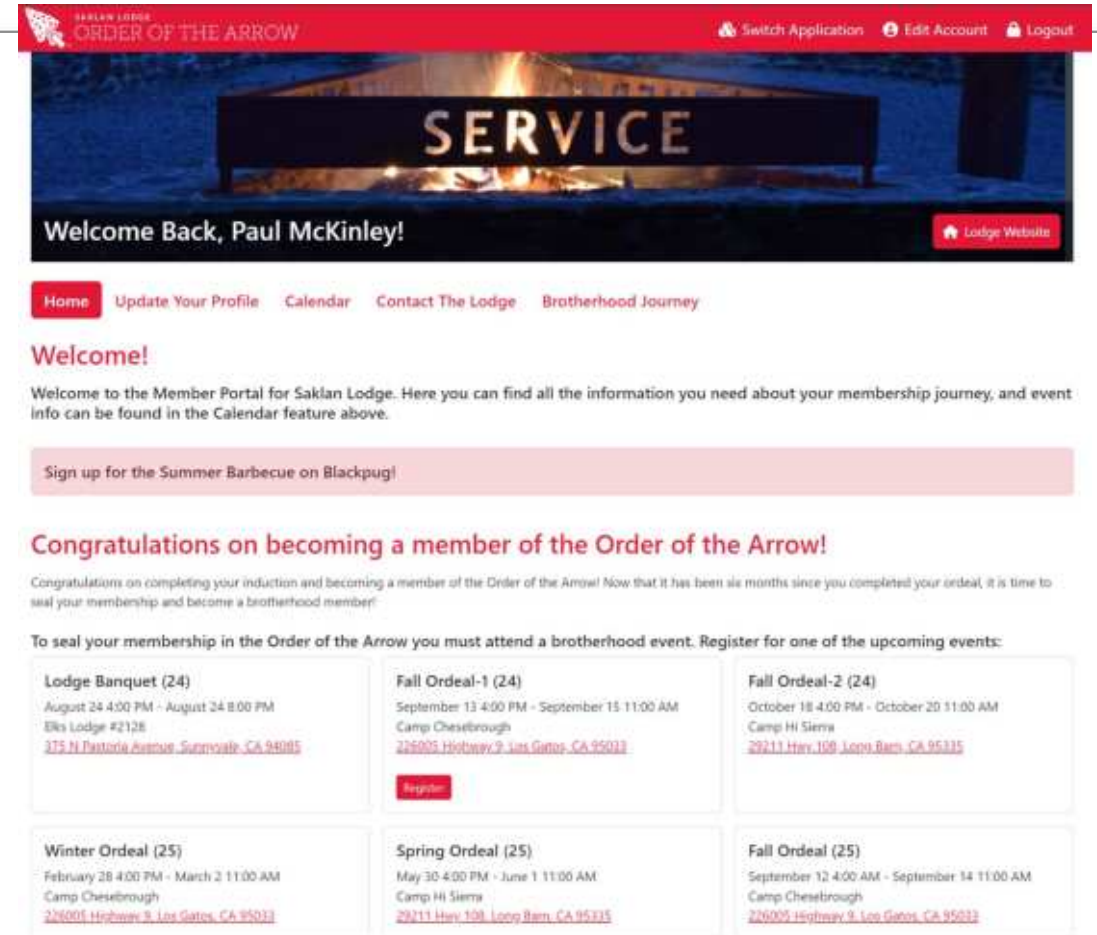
SAKLAN LODGE
ORDER OF THE ARROW

Switch Application   Edit Account   Logout

SERVICE

Welcome Back, Paul McKinley!

Lodge Website

Home   Update Your Profile   Calendar   Contact The Lodge   Brotherhood Journey

Welcome!

Welcome to the Member Portal for Saklan Lodge. Here you can find all the information you need about your membership journey, and event info can be found in the Calendar feature above.

Sign up for the Summer Barbecue on Blackpug!

Congratulations on becoming a member of the Order of the Arrow!

Congratulations on completing your induction and becoming a member of the Order of the Arrow! Now that it has been six months since you completed your ordeal, it is time to seal your membership and become a brotherhood member!

To seal your membership in the Order of the Arrow you must attend a brotherhood event. Register for one of the upcoming events:

Lodge Banquet (24)
August 24 4:00 PM - August 24 8:00 PM
Elks Lodge #2128
375 N Pastoria Avenue, Sunnyvale, CA 94085

Fall Ordeal-1 (24)
September 13 4:00 PM - September 15 11:00 AM
Camp Chesebrough
226005 Highway 9, Los Gatos, CA 95033
Register

Fall Ordeal-2 (24)
October 18 4:00 PM - October 20 11:00 AM
Camp Hi Sierra
29211 Hwy 108, Long Barn, CA 95335

Winter Ordeal (25)
February 28 4:00 PM - March 2 11:00 AM
Camp Chesebrough
226005 Highway 9, Los Gatos, CA 95033

Spring Ordeal (25)
May 30 4:00 PM - June 1 11:00 AM
Camp Hi Sierra
29211 Hwy 108, Long Barn, CA 95335

Fall Ordeal (25)
September 12 4:00 AM - September 14 11:00 AM
Camp Chesebrough
226005 Highway 9, Los Gatos, CA 95033